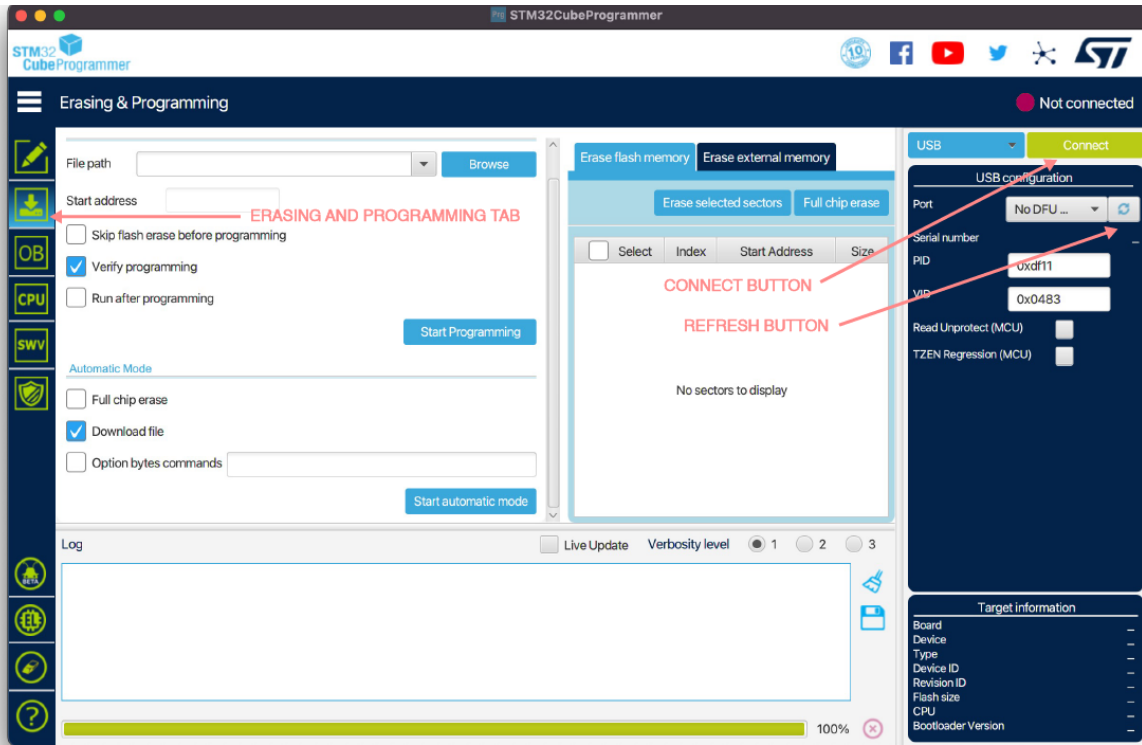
STM32CubeProgrammer

STM32 CubeProgrammer

Erasing & Programming

Not connected

File path

Browse

Start address

ERASING AND PROGRAMMING TAB

Skip flash erase before programming

Verify programming

Run after programming

Start Programming

Automatic Mode

Full chip erase

Download file

Option bytes commands

Start automatic mode

Erase flash memory

Erase external memory

Erase selected sectors

Full chip erase

| Select | Index | Start Address | Size |
|---|---|---|---|

CONNECT BUTTON

REFRESH BUTTON

No sectors to display

USB

Connect

USB configuration

Port

No DFU ...

Serial number

PID

0xdf11

VID

0x0483

Read Unprotect (MCU)

TZEN Regression (MCU)

Log

Live Update

Verbosity level

1

2

3

100%

Target information

Board –
Device –
Type –
Device ID –
Revision ID –
Flash size –
CPU –
Bootloader Version –

OB

CPU

SWV